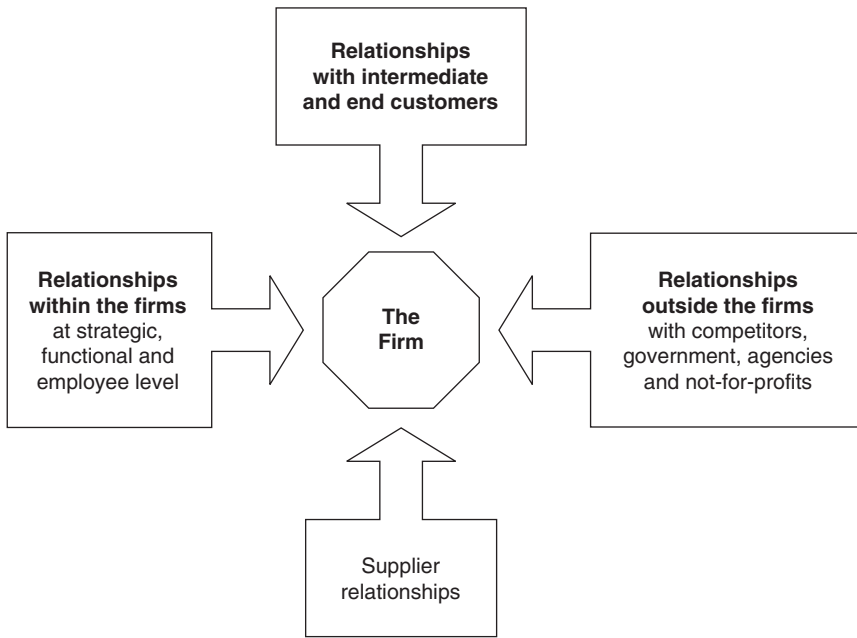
**Relationships with intermediate and end customers**

**Relationships within the firms** at strategic, functional and employee level

**The Firm**

**Relationships outside the firms** with competitors, government, agencies and not-for-profits

Supplier relationships